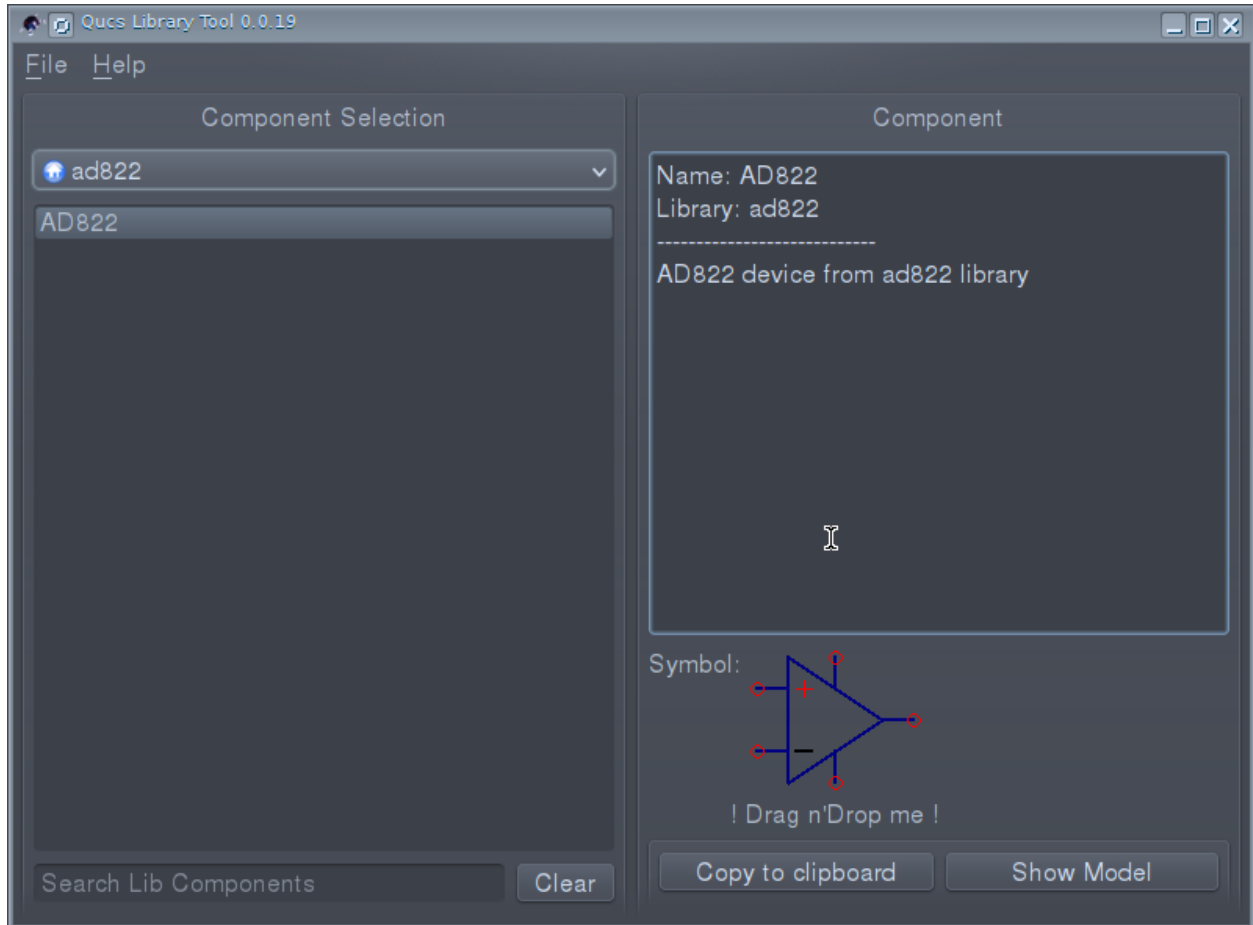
Qucs Library Tool 0.0.19

File Help

Component Selection

ad822

AD822

Search Lib Components

Clear

Component

Name: AD822
Library: ad822
----------------------------
AD822 device from ad822 library

Symbol:

+

−

! Drag n'Drop me !

Copy to clipboard

Show Model